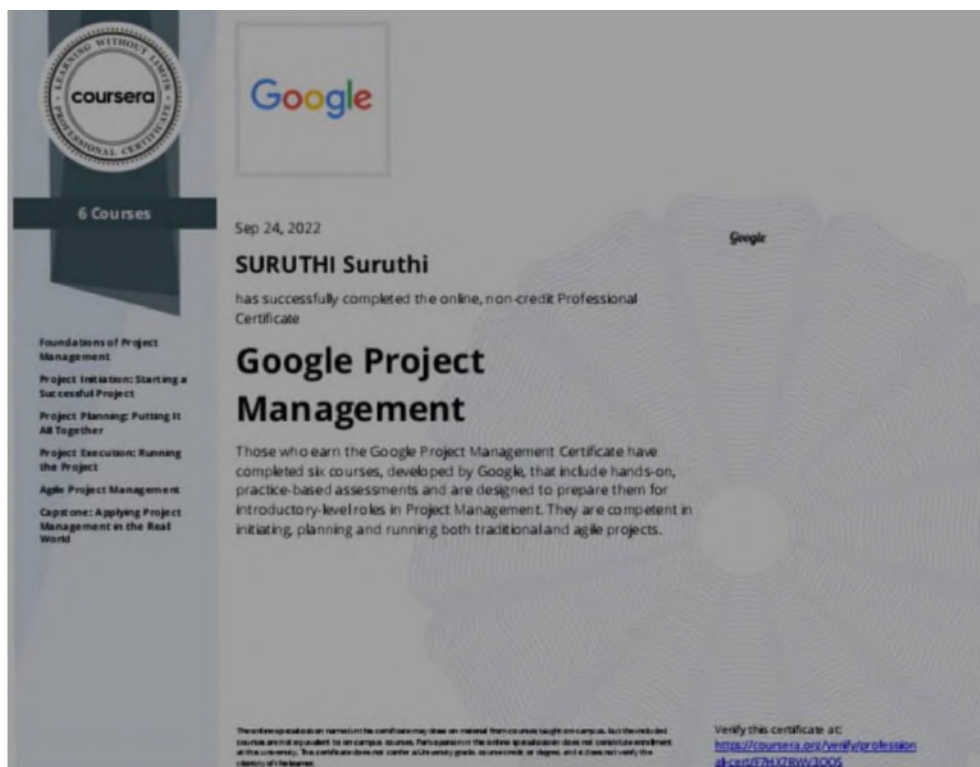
LEARNING WITHOUT LIMITS
coursera
PROFESSIONAL CERTIFICATE

6 Courses

Foundations of Project Management

Project Initiation: Starting a Successful Project

Project Planning: Putting It All Together

Project Execution: Running the Project

Agile Project Management

Capstone: Applying Project Management in the Real World

Google

Sep 24, 2022

SURUTHI Suruthi

has successfully completed the online, non-credit Professional Certificate

Google Project Management

Those who earn the Google Project Management Certificate have completed six courses, developed by Google, that include hands-on, practice-based assessments and are designed to prepare them for introductory-level roles in Project Management. They are competent in initiating, planning and running both traditional and agile projects.

Google

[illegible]

Verify this certificate at:
https://coursera.org/verify/professional-cert/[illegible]